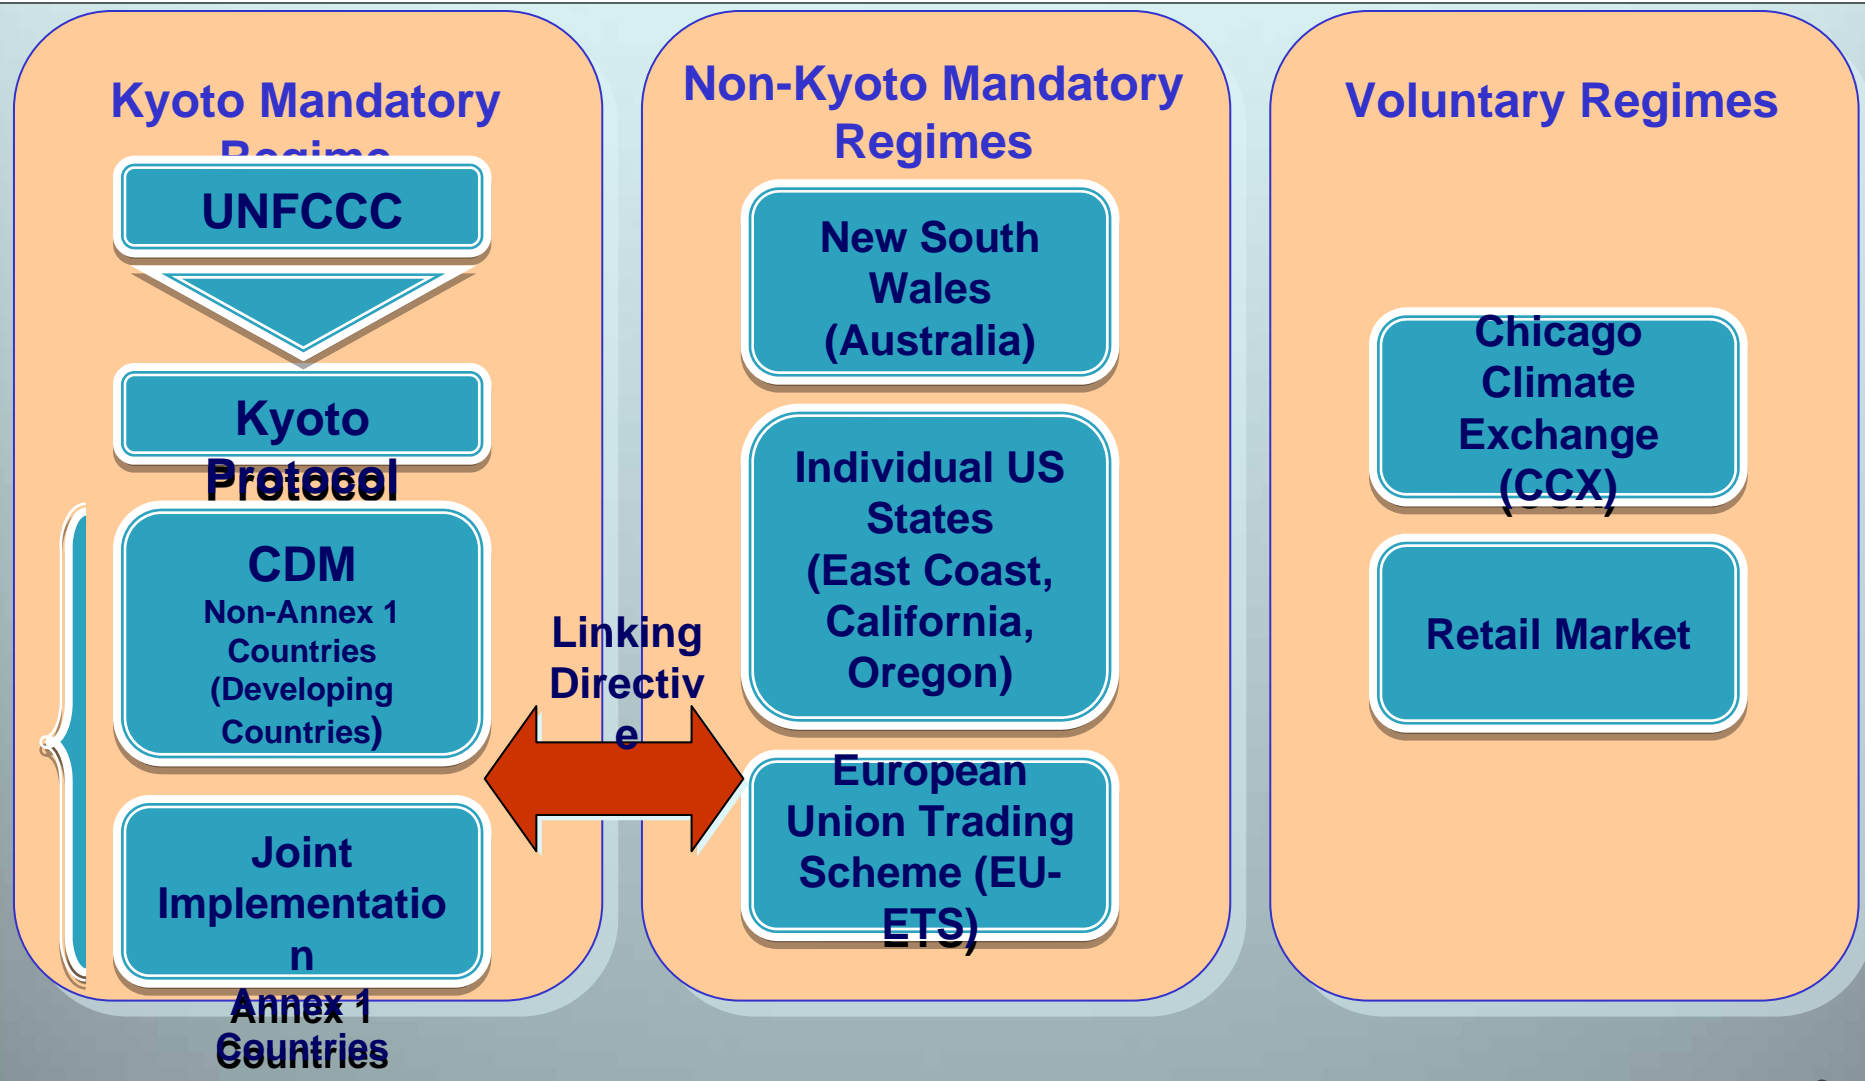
Kyoto Mandatory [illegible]

UNFCCC

Kyoto Protocol

CDM
Non-Annex 1 Countries (Developing Countries)

Joint Implementation

Annex 1 Countries

Linking Directive

Non-Kyoto Mandatory Regimes

New South Wales (Australia)

Individual US States (East Coast, California, Oregon)

European Union Trading Scheme (EU-ETS)

Voluntary Regimes

Chicago Climate Exchange (CCX)

Retail Market